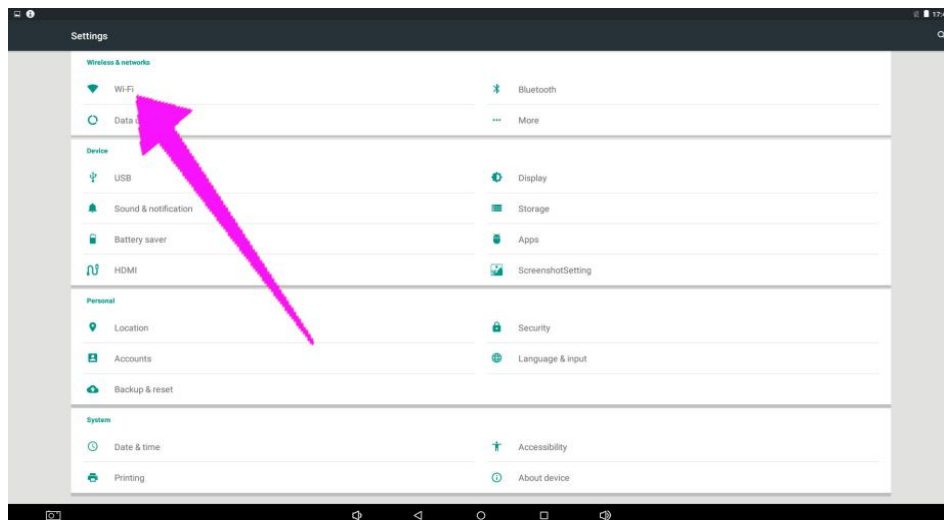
Settings

Wireless & networks

Wi-Fi

Bluetooth

Data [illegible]

More

Device

USB

Display

Sound & notification

Storage

Battery saver

Apps

HDMI

ScreenshotSetting

Personal

Location

Security

Accounts

Language & input

Backup & reset

System

Date & time

Accessibility

Printing

About device